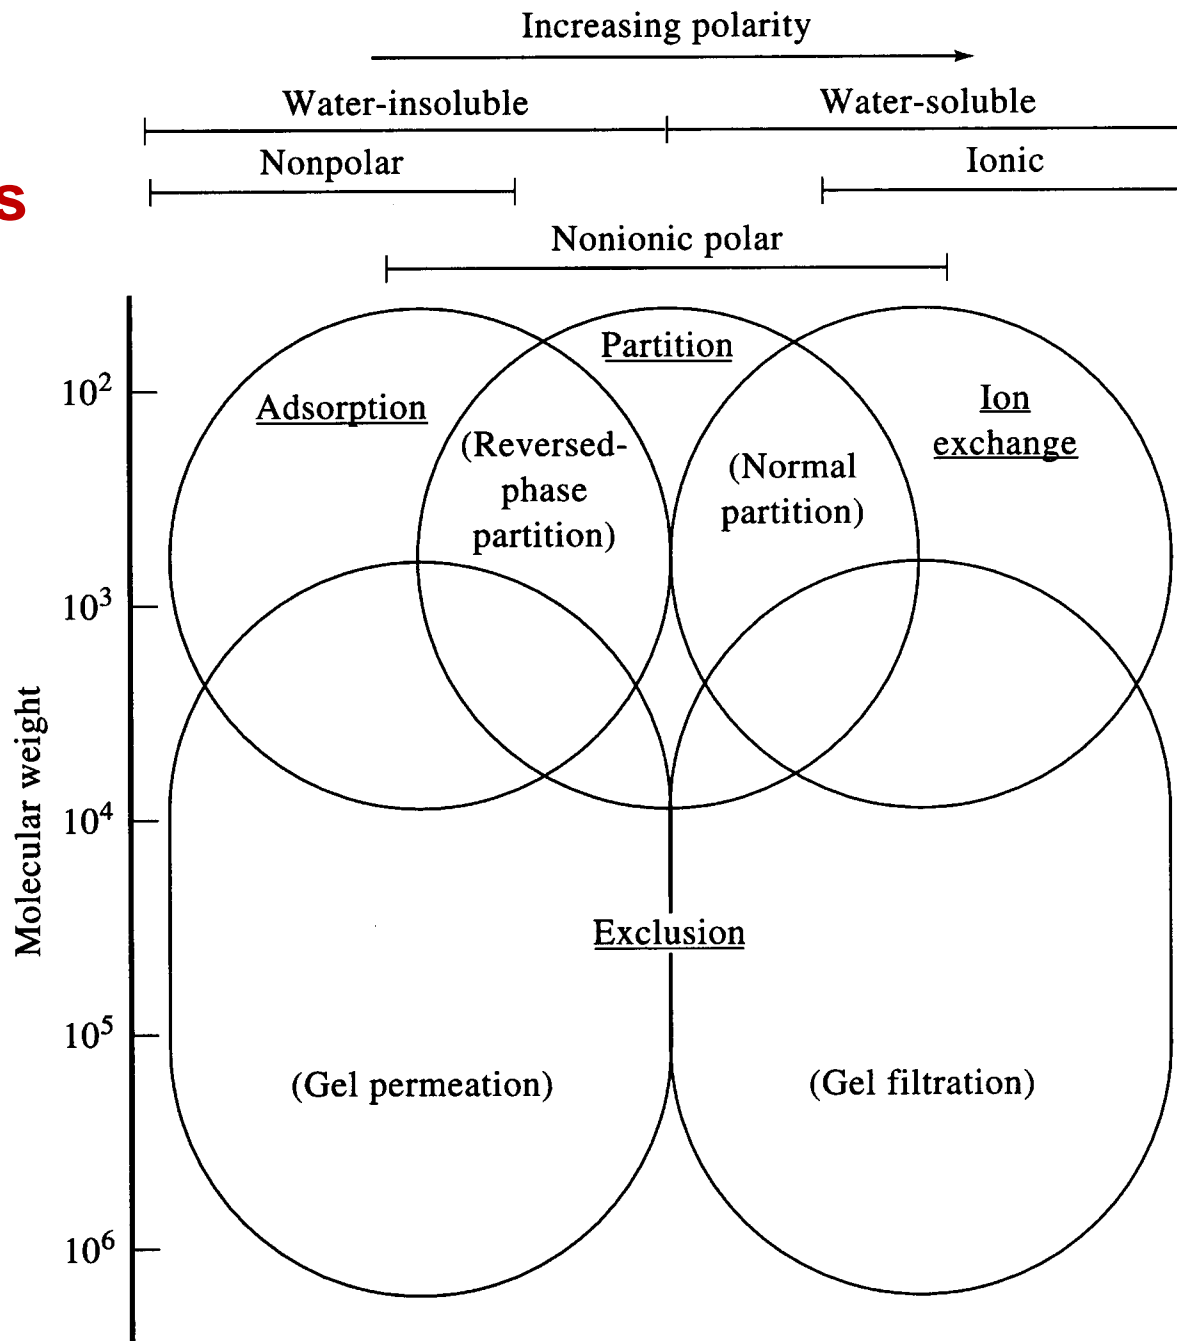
s

Increasing polarity

Water-insoluble

Water-soluble

Nonpolar

Ionic

Nonionic polar

Partition

Adsorption

Ion exchange

(Reversed-phase partition)

(Normal partition)

$10^2$

$10^3$

$10^4$

$10^5$

$10^6$

Molecular weight

Exclusion

(Gel permeation)

(Gel filtration)